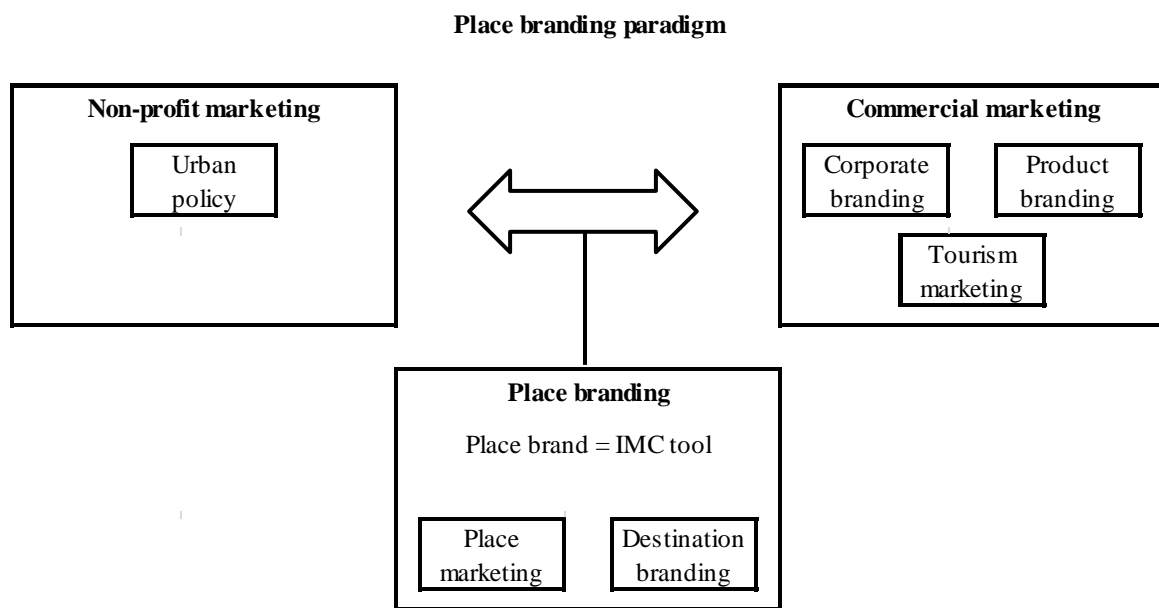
Place branding paradigm

Non-profit marketing

Urban policy

Commercial marketing

Corporate branding

Product branding

Tourism marketing

Place branding

Place brand = IMC tool

Place marketing

Destination branding